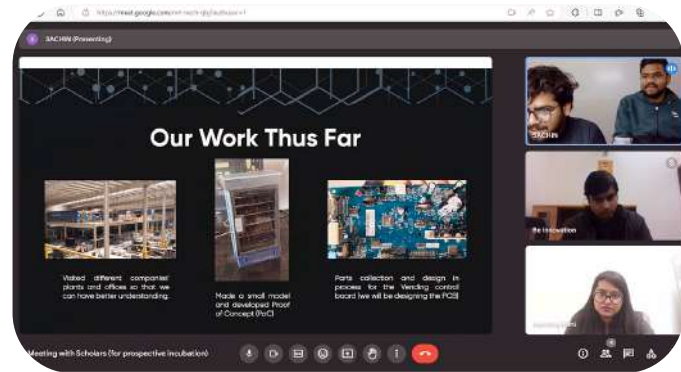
https://meet.google.com/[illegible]

SACHIN (Presenting)

Our Work Thus Far

Visited different companies' plants and offices so that we can have better understanding.

Made a small model and developed Proof of Concept (PoC)

Parts collection and design in process for the Vending control board (we will be designing the PCB)

SACHIN

Re Innovation

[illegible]

Meeting with Scholars (for prospective incubation)